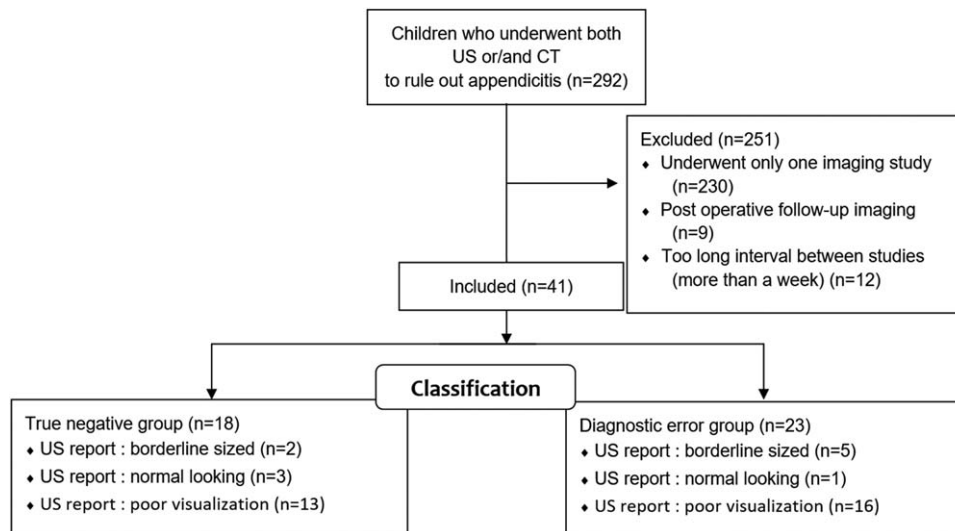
Children who underwent both US or/and CT to rule out appendicitis (n=292)

Excluded (n=251)
• Underwent only one imaging study (n=230)
• Post operative follow-up imaging (n=9)
• Too long interval between studies (more than a week) (n=12)

Included (n=41)

Classification

True negative group (n=18)
• US report : borderline sized (n=2)
• US report : normal looking (n=3)
• US report : poor visualization (n=13)

Diagnostic error group (n=23)
• US report : borderline sized (n=5)
• US report : normal looking (n=1)
• US report : poor visualization (n=16)